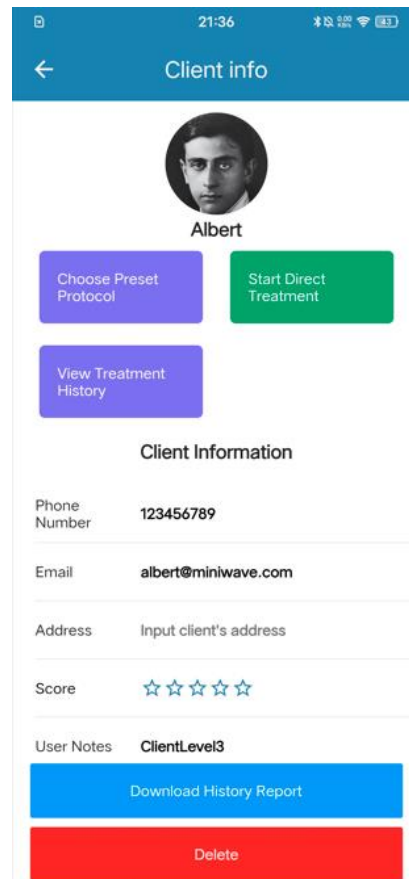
21:36 0.00 KB/s 43

Client info

Albert

Choose Preset Protocol

Start Direct Treatment

View Treatment History

Client Information

Phone Number 123456789

Email albert@miniwave.com

Address Input client's address

Score ☆☆☆☆☆

User Notes ClientLevel3

Download History Report

Delete